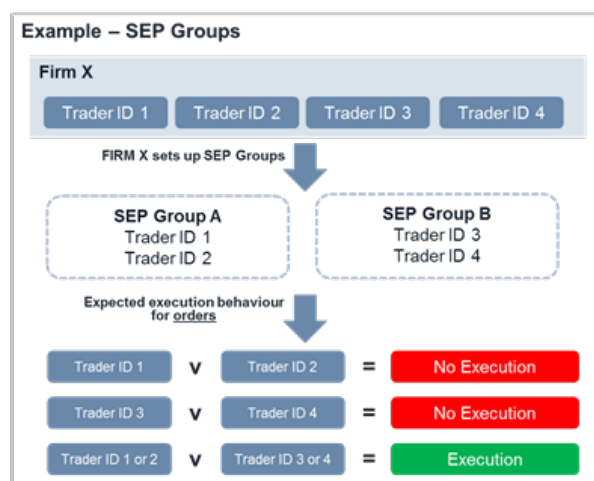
Example – SEP Groups

Firm X

Trader ID 1 Trader ID 2 Trader ID 3 Trader ID 4

FIRM X sets up SEP Groups

SEP Group A
Trader ID 1
Trader ID 2

SEP Group B
Trader ID 3
Trader ID 4

Expected execution behaviour for orders

Trader ID 1 v Trader ID 2 = No Execution

Trader ID 3 v Trader ID 4 = No Execution

Trader ID 1 or 2 v Trader ID 3 or 4 = Execution